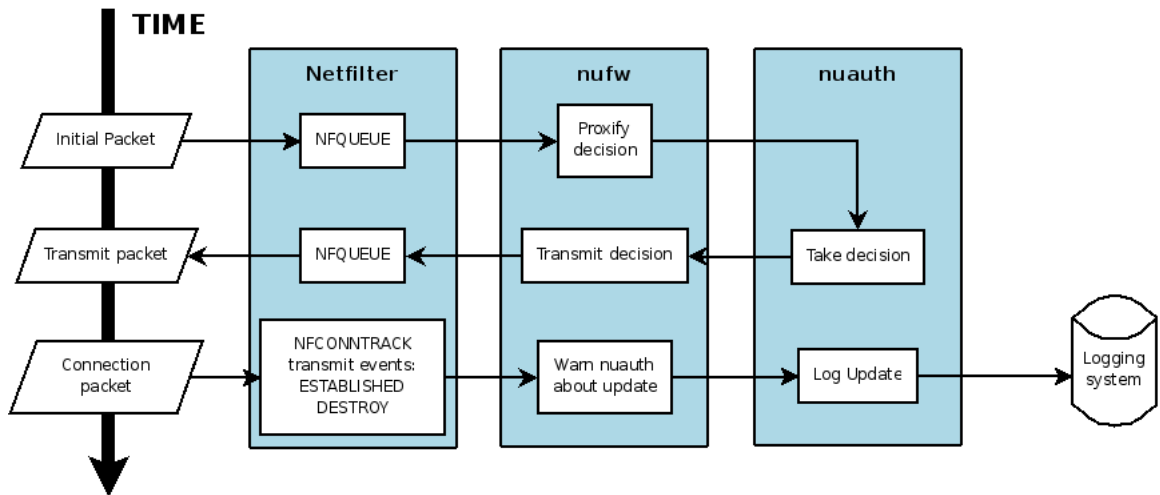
TIME

Netfilter

nufw

nuauth

Initial Packet

NFQUEUE

Proxify decision

Transmit packet

NFQUEUE

Transmit decision

Take decision

Connection packet

NFCONNTRACK transmit events: ESTABLISHED DESTROY

Warn nuauth about update

Log Update

Logging system